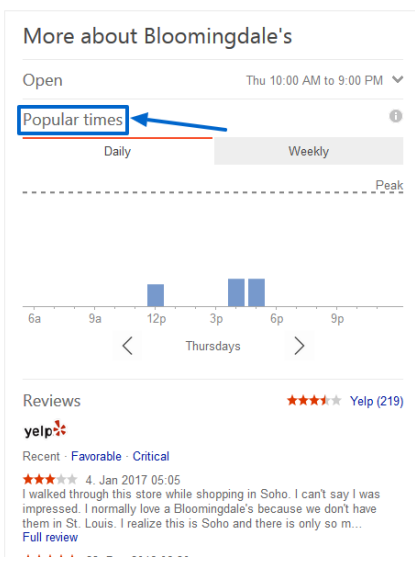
More about Bloomingdale's

Open

Thu 10:00 AM to 9:00 PM

Popular times

Daily

Weekly

Peak

6a 9a 12p 3p 6p 9p

Thursdays

Reviews

Yelp (219)

yelp

Recent · Favorable · Critical

4. Jan 2017 05:05

I walked through this store while shopping in Soho. I can't say I was impressed. I normally love a Bloomingdale's because we don't have them in St. Louis. I realize this is Soho and there is only so m...

Full review

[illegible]